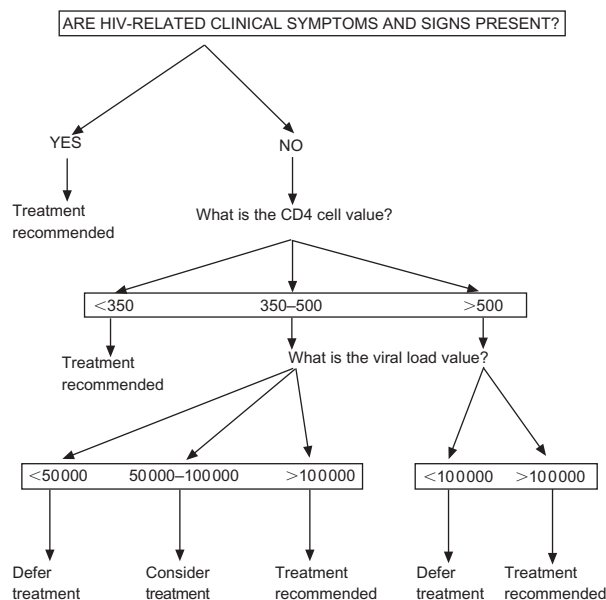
ARE HIV-RELATED CLINICAL SYMPTOMS AND SIGNS PRESENT?

YES

NO

Treatment recommended

What is the CD4 cell value?

<350

350–500

>500

Treatment recommended

What is the viral load value?

<50000

50000–100000

>100000

<100000

>100000

Defer treatment

Consider treatment

Treatment recommended

Defer treatment

Treatment recommended